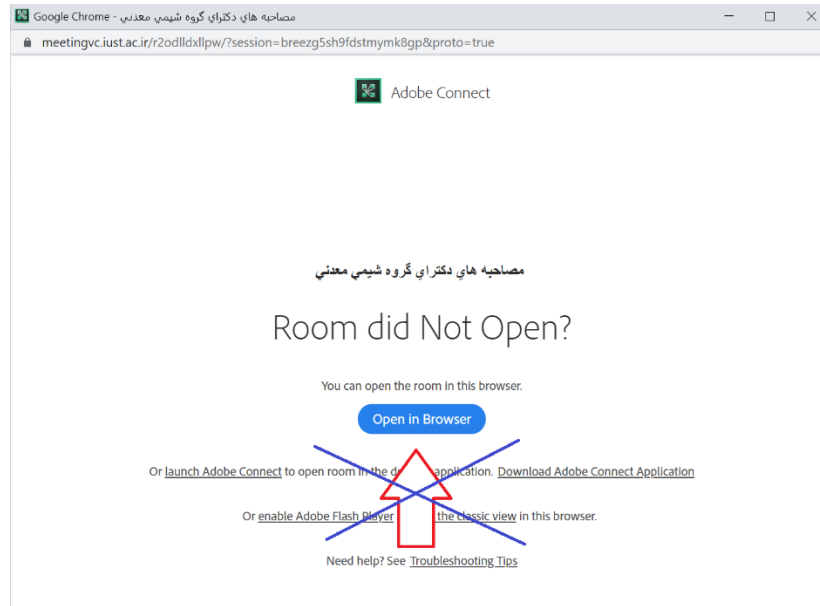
Google Chrome - مصاحبه هاي دكتراي گروه شيمي معدني

meetingvc.iust.ac.ir/r2odlldxllpw/?session=breezg5sh9fdstmymk8gp&proto=true

Adobe Connect

مصاحبه هاي دكتراي گروه شيمي معدني

Room did Not Open?

You can open the room in this browser.

Open in Browser

Or launch Adobe Connect to open room in the d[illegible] application. Download Adobe Connect Application

Or enable Adobe Flash Player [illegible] the classic view in this browser.

Need help? See Troubleshooting Tips